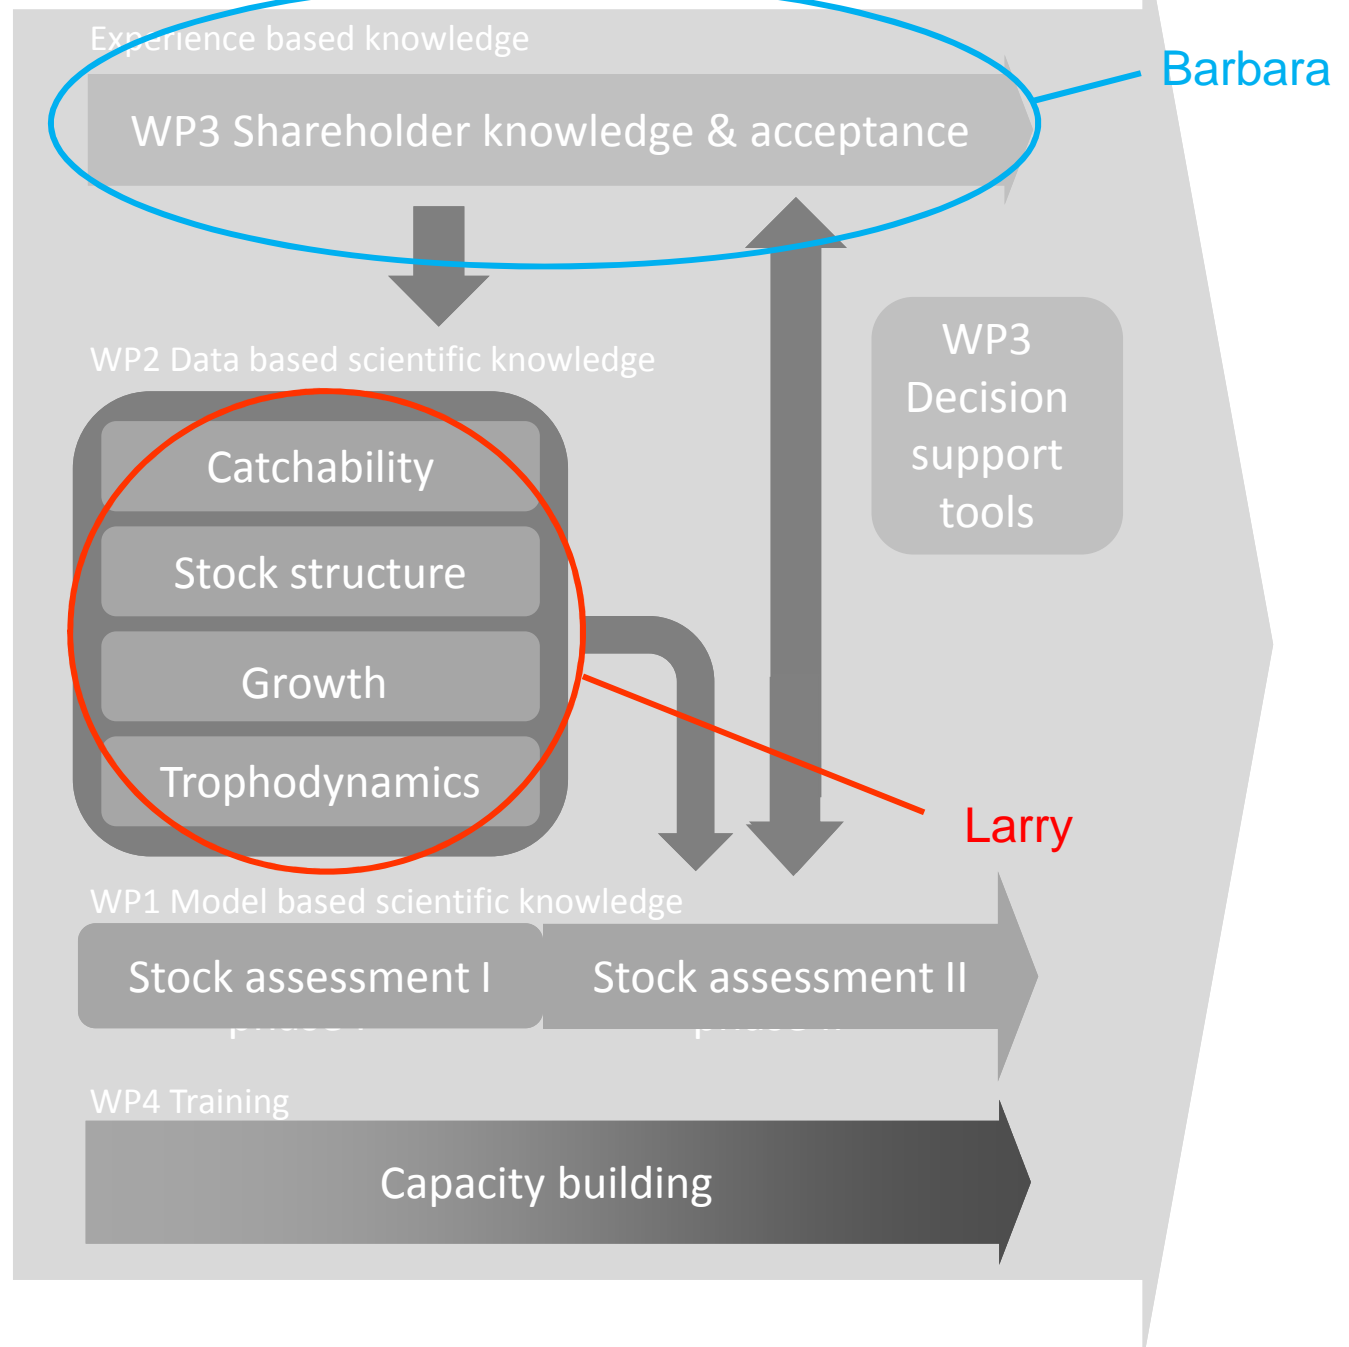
Experience based knowledge

WP3 Shareholder knowledge & acceptance

Barbara

WP2 Data based scientific knowledge

WP3 Decision support tools

Catchability

Stock structure

Growth

Trophodynamics

Larry

WP1 Model based scientific knowledge

Stock assessment I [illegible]

Stock assessment II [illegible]

WP4 Training

Capacity building